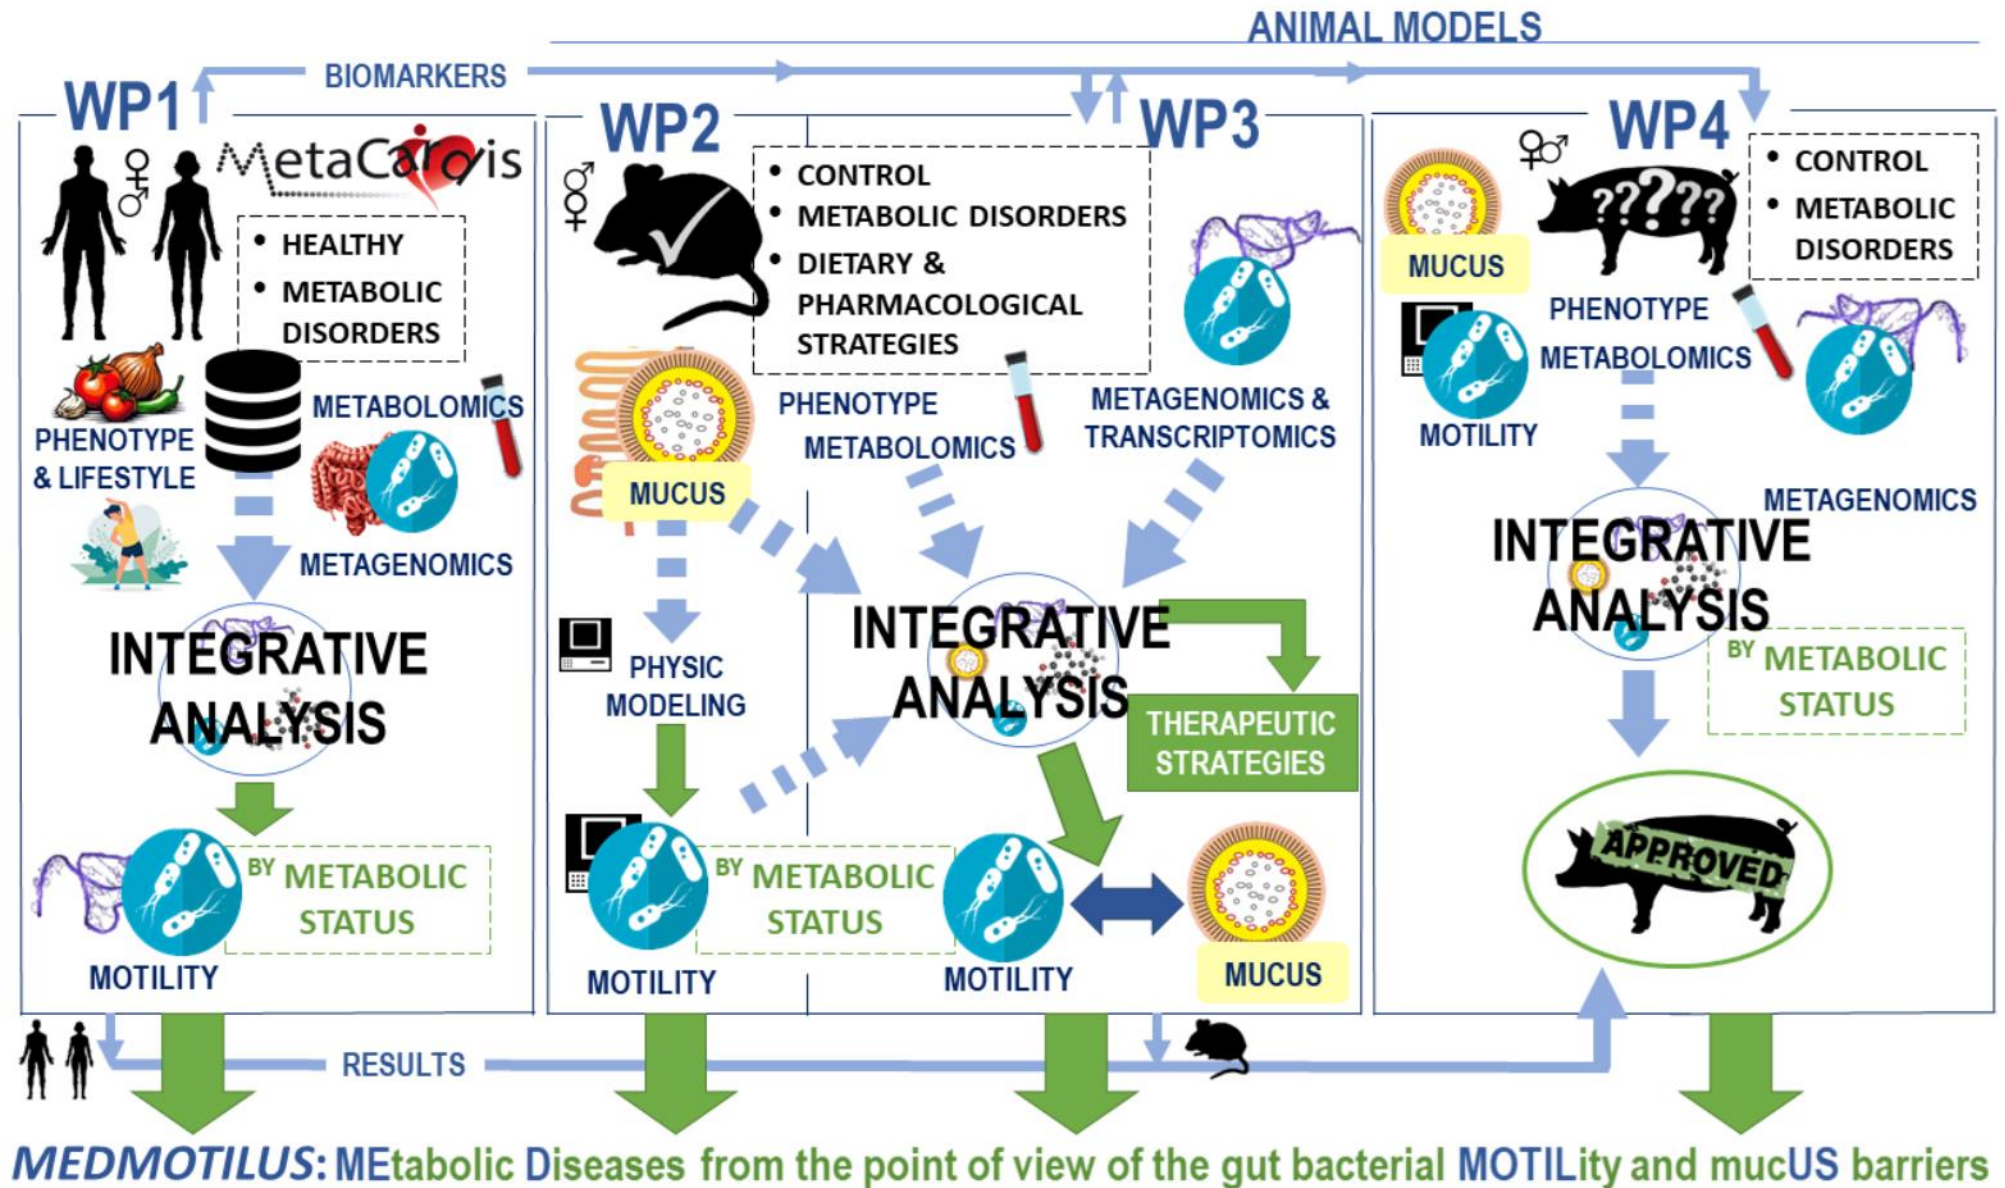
ANIMAL MODELS

BIOMARKERS

WP1

MetaCardis

• HEALTHY
• METABOLIC DISORDERS

PHENOTYPE & LIFESTYLE

METABOLOMICS

METAGENOMICS

INTEGRATIVE ANALYSIS

BY METABOLIC STATUS

MOTILITY

WP2

• CONTROL
• METABOLIC DISORDERS
• DIETARY & PHARMACOLOGICAL STRATEGIES

MUCUS

PHYSIC MODELING

BY METABOLIC STATUS

MOTILITY

WP3

PHENOTYPE

METABOLOMICS

METAGENOMICS & TRANSCRIPTOMICS

INTEGRATIVE ANALYSIS

THERAPEUTIC STRATEGIES

MOTILITY

MUCUS

WP4

MUCUS

?????

• CONTROL
• METABOLIC DISORDERS

PHENOTYPE

METABOLOMICS

MOTILITY

METAGENOMICS

INTEGRATIVE ANALYSIS

BY METABOLIC STATUS

APPROVED

RESULTS

MEDMOTILUS: MEtabolic Diseases from the point of view of the gut bacterial MOTILity and mucUS barriers